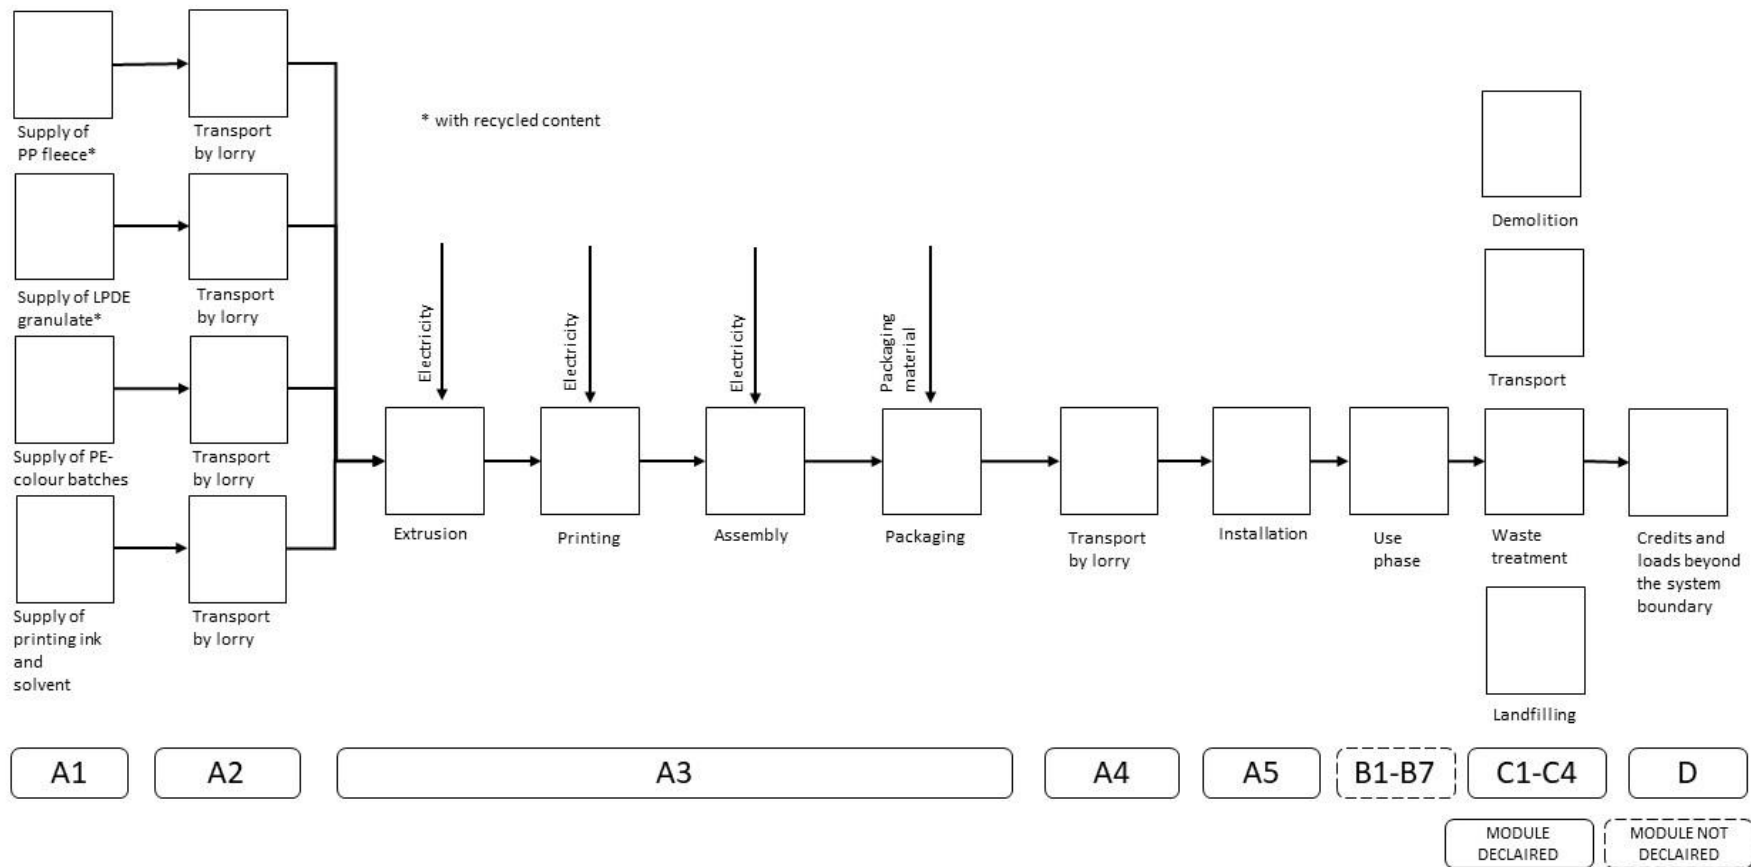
Supply of PP fleece*

Transport by lorry

* with recycled content

Supply of LPDE granulate*

Transport by lorry

Supply of PE-colour batches

Transport by lorry

Supply of printing ink and solvent

Transport by lorry

Electricity

Electricity

Electricity

Packaging material

Extrusion

Printing

Assembly

Packaging

Transport by lorry

Installation

Use phase

Demolition

Transport

Waste treatment

Landfilling

Credits and loads beyond the system boundary

A1

A2

A3

A4

A5

B1-B7

C1-C4

D

MODULE DECLAIRED

MODULE NOT DECLAIRED